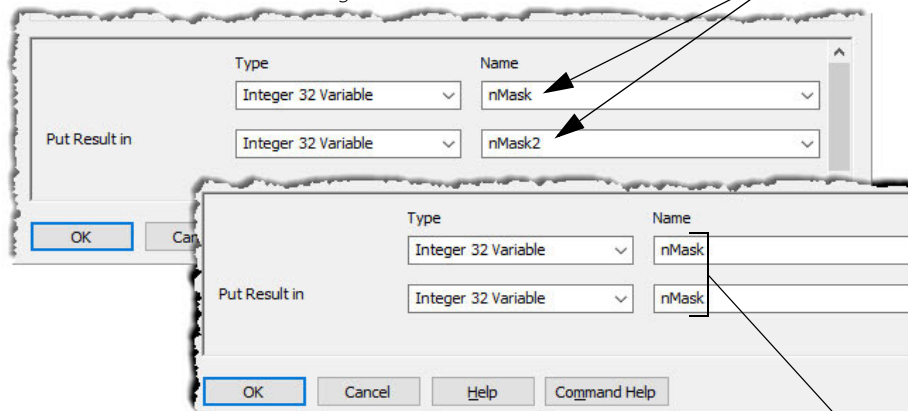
Type

Name

Integer 32 Variable

nMask

Put Result in

Integer 32 Variable

nMask2

OK

Can

Type

Name

Integer 32 Variable

nMask

Put Result in

Integer 32 Variable

nMask

OK

Cancel

Help

Command Help